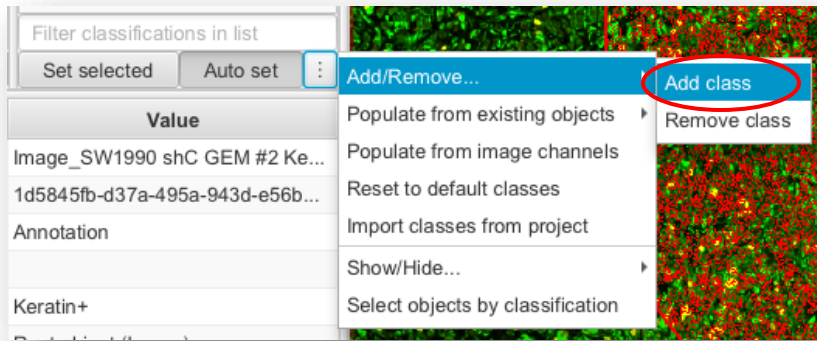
Filter classifications in list

Set selected

Auto set

⋮

Value

Image_SW1990 shC GEM #2 Ke...

1d5845fb-d37a-495a-943d-e56b...

Annotation

Keratin+

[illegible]

Add/Remove...

Populate from existing objects

Populate from image channels

Reset to default classes

Import classes from project

Show/Hide...

Select objects by classification

Add class

Remove class